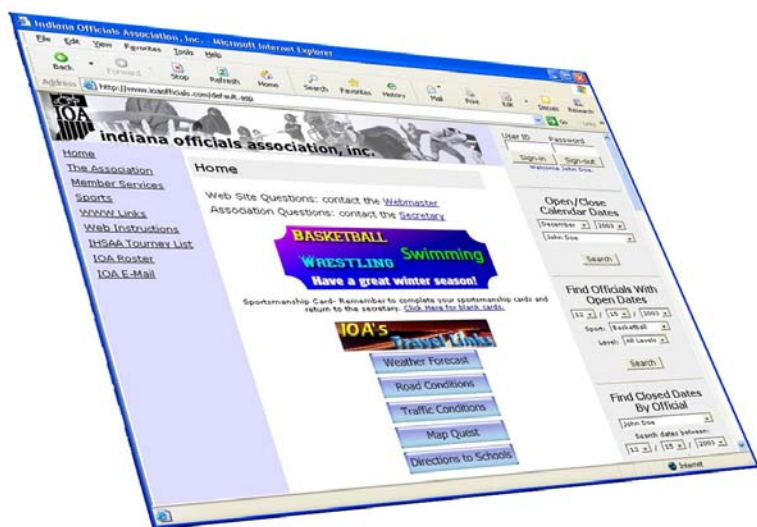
Indiana Officials Association, Inc. - Microsoft Internet Explorer

File Edit View Favorites Tools Help

Back Forward Stop Refresh Home Search Favorites History Mail Print Edit Discuss Research

Address http://www.ioaofficials.com/default.asp

Go Links

IOA

indiana officials association, inc.

User ID Password

Sign-in Sign-out

Welcome John Doe.

Home
The Association
Member Services
Sports
WWW Links
Web Instructions
IHSAA Tourney List
IOA Roster
IOA E-Mail

Home

Web Site Questions: contact the Webmaster
Association Questions: contact the Secretary

BASKETBALL Swimming WRESTLING
Have a great winter season!

Sportsmanship Card- Remember to complete your sportsmanship cards and return to the secretary. Click Here for blank cards.

IOA's Travel Links

Weather Forecast
Road Conditions
Traffic Conditions
Map Quest
Directions to Schools

Open/Close Calendar Dates
December 2003
John Doe
Search

Find Officials With Open Dates
12 / 15 / 2003
Sport: Basketball
Level: All Levels
Search

Find Closed Dates By Official
John Doe
Search dates between:
12 / 15 / 2003

Internet